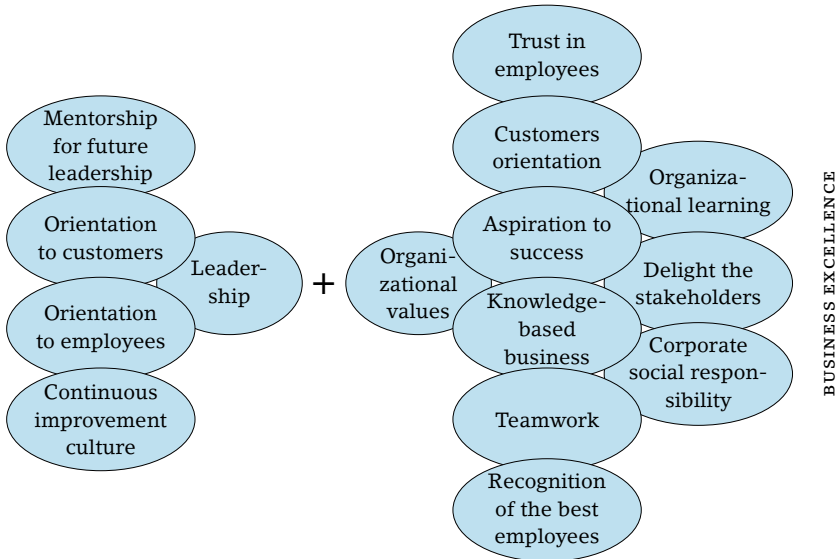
Mentorship for future leadership

Orientation to customers

Orientation to employees

Continuous improvement culture

Leadership

+

Trust in employees

Customers orientation

Organizational learning

Organizational values

Aspiration to success

Delight the stakeholders

Knowledge-based business

Corporate social responsibility

Teamwork

Recognition of the best employees

BUSINESS EXCELLENCE